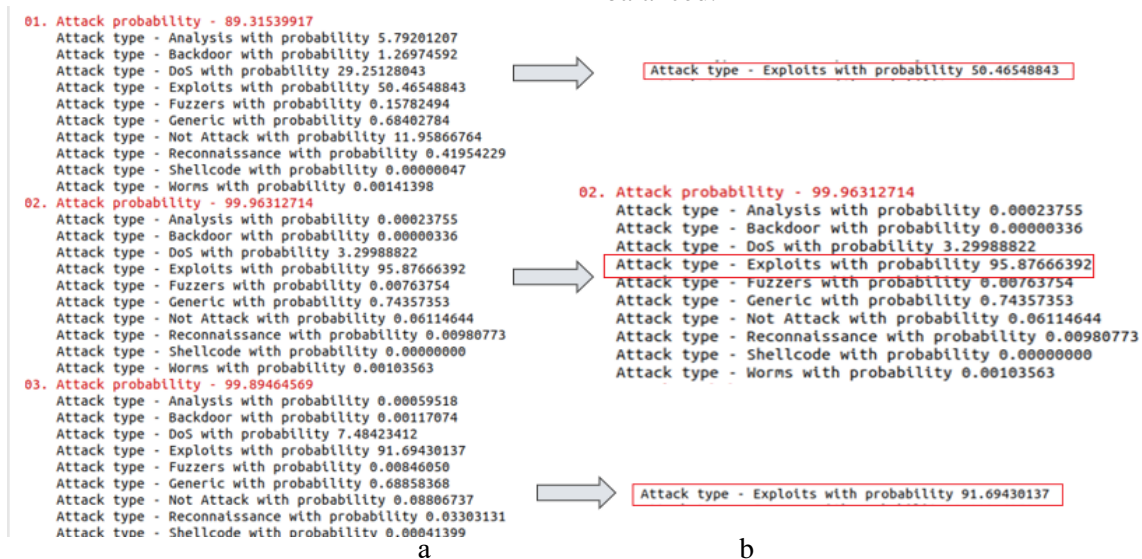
01. Attack probability - 89.31539917
Attack type - Analysis with probability 5.79201207
Attack type - Backdoor with probability 1.26974592
Attack type - DoS with probability 29.25128043
Attack type - Exploits with probability 50.46548843
Attack type - Fuzzers with probability 0.15782494
Attack type - Generic with probability 0.68402784
Attack type - Not Attack with probability 11.95866764
Attack type - Reconnaissance with probability 0.41954229
Attack type - Shellcode with probability 0.00000047
Attack type - Worms with probability 0.00141398
02. Attack probability - 99.96312714
Attack type - Analysis with probability 0.00023755
Attack type - Backdoor with probability 0.00000336
Attack type - DoS with probability 3.29988822
Attack type - Exploits with probability 95.87666392
Attack type - Fuzzers with probability 0.00763754
Attack type - Generic with probability 0.74357353
Attack type - Not Attack with probability 0.06114644
Attack type - Reconnaissance with probability 0.00980773
Attack type - Shellcode with probability 0.00000000
Attack type - Worms with probability 0.00103563
03. Attack probability - 99.89464569
Attack type - Analysis with probability 0.00059518
Attack type - Backdoor with probability 0.00117074
Attack type - DoS with probability 7.48423412
Attack type - Exploits with probability 91.69430137
Attack type - Fuzzers with probability 0.00846050
Attack type - Generic with probability 0.68858368
Attack type - Not Attack with probability 0.08806737
Attack type - Reconnaissance with probability 0.03303131
Attack type - Shellcode with probability 0.00041399

Attack type - Exploits with probability 50.46548843

02. Attack probability - 99.96312714
Attack type - Analysis with probability 0.00023755
Attack type - Backdoor with probability 0.00000336
Attack type - DoS with probability 3.29988822
Attack type - Exploits with probability 95.87666392
Attack type - Fuzzers with probability 0.00763754
Attack type - Generic with probability 0.74357353
Attack type - Not Attack with probability 0.06114644
Attack type - Reconnaissance with probability 0.00980773
Attack type - Shellcode with probability 0.00000000
Attack type - Worms with probability 0.00103563

Attack type - Exploits with probability 91.69430137

a

b